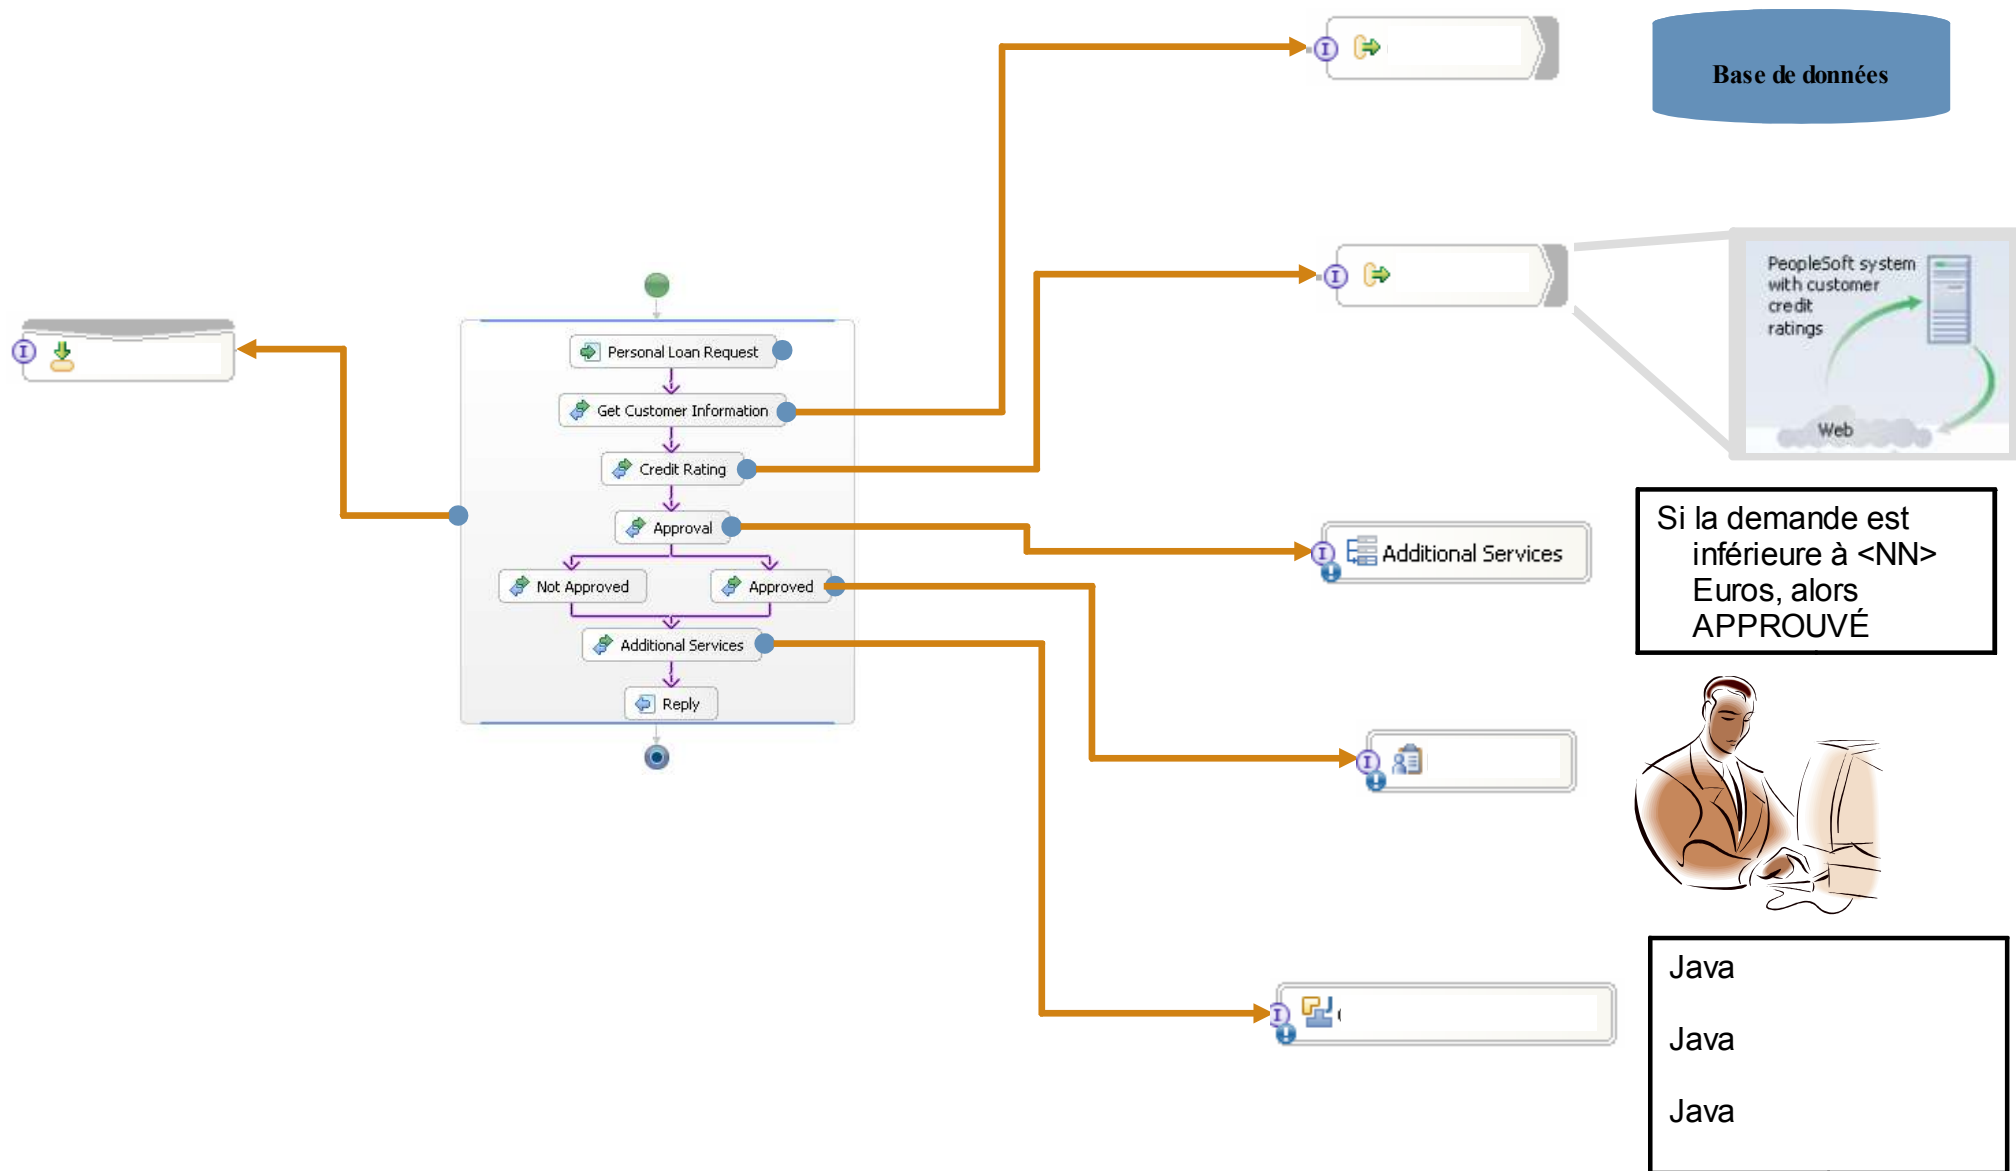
Base de données

PeopleSoft system with customer credit ratings

Web

Personal Loan Request

Get Customer Information

Credit Rating

Approval

Not Approved

Approved

Additional Services

Reply

Additional Services

Si la demande est inférieure à <NN> Euros, alors APPROUVÉ

Java

Java

Java